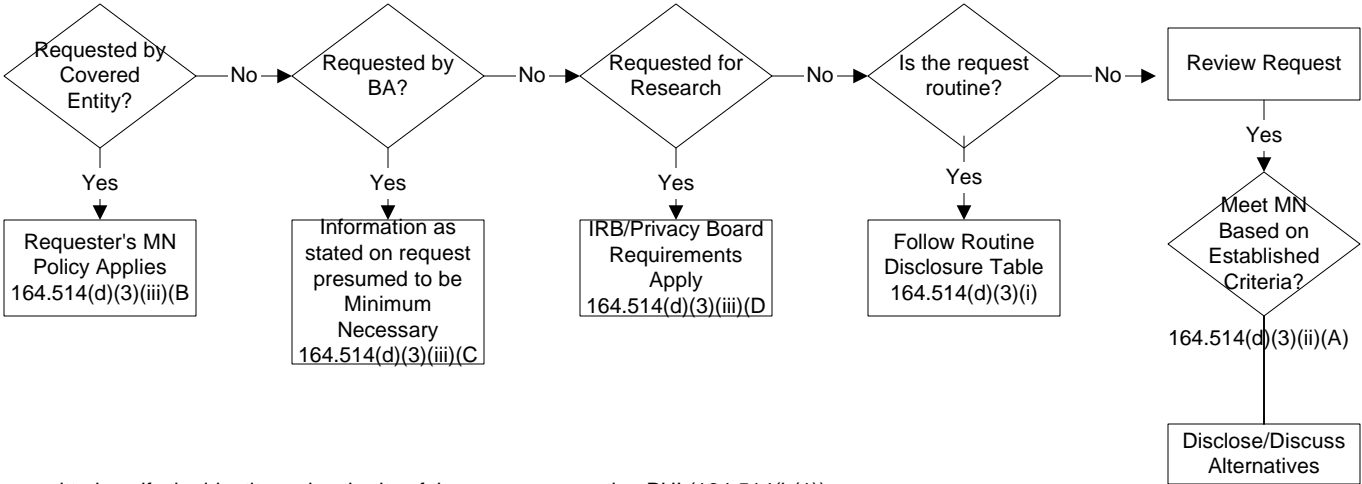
Requested by Covered Entity?

No

Requested by BA?

No

Requested for Research

No

Is the request routine?

No

Review Request

Yes

Requester's MN Policy Applies 164.514(d)(3)(iii)(B

Yes

Information as stated on request presumed to be Minimum Necessary 164.514(d)(3)(iii)(C

Yes

IRB/Privacy Board Requirements Apply 164.514(d)(3)(iii)(D

Yes

Follow Routine Disclosure Table 164.514(d)(3)(i)

Yes

Meet MN Based on Established Criteria?

164.514(d)(3)(ii)(A)

Disclose/Discuss Alternatives

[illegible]